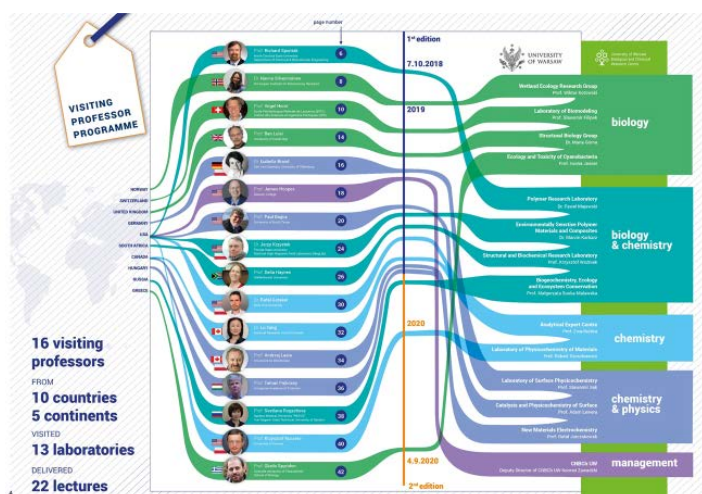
VISITING PROFESSOR PROGRAMME

NORWAY
SWITZERLAND
UNITED KINGDOM
GERMANY
USA
SOUTH AFRICA
CANADA
HUNGARY
RUSSIA
GREECE

16 visiting professors
FROM
10 countries
5 continents
VISITED
13 laboratories
DELIVERED
22 lectures

page number

Prof. Richard Sparrish 6
Dr. Hanna Schoenemann 8
Prof. Hugo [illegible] 10
Prof. Ben Luisi 14
Dr. Isabella Brand 16
Prof. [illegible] 18
Prof. Paul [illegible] 20
Dr. Jerzy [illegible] 24
Prof. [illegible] 26
Dr. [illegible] 30
Dr. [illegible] 32
Prof. Andrzej Lewis 34
Prof. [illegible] 36
Prof. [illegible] 38
Prof. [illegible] 40
Prof. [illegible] 42

1st edition
7.10.2018
2019
2020
4.9.2020
2nd edition

UNIVERSITY OF WARSAW

Wetland Ecology Research Group
Laboratory of Biomodeling
Structural Biology Group
Ecology and Toxicity of Cyanobacteria
biology

Polymer Research Laboratory
Environmentally Sensitive Polymer Materials and Composites
Structural and Biochemical Research Laboratory
Biogeochemistry, Ecology and Ecosystem Conservation
biology & chemistry

Analytical Expert Centre
Laboratory of Physicochemistry of Materials
chemistry

Laboratory of Surface Physicochemistry
Catalysis and Physicochemistry of Surface
New Materials Electrochemistry
chemistry & physics

CNBCh UW
management